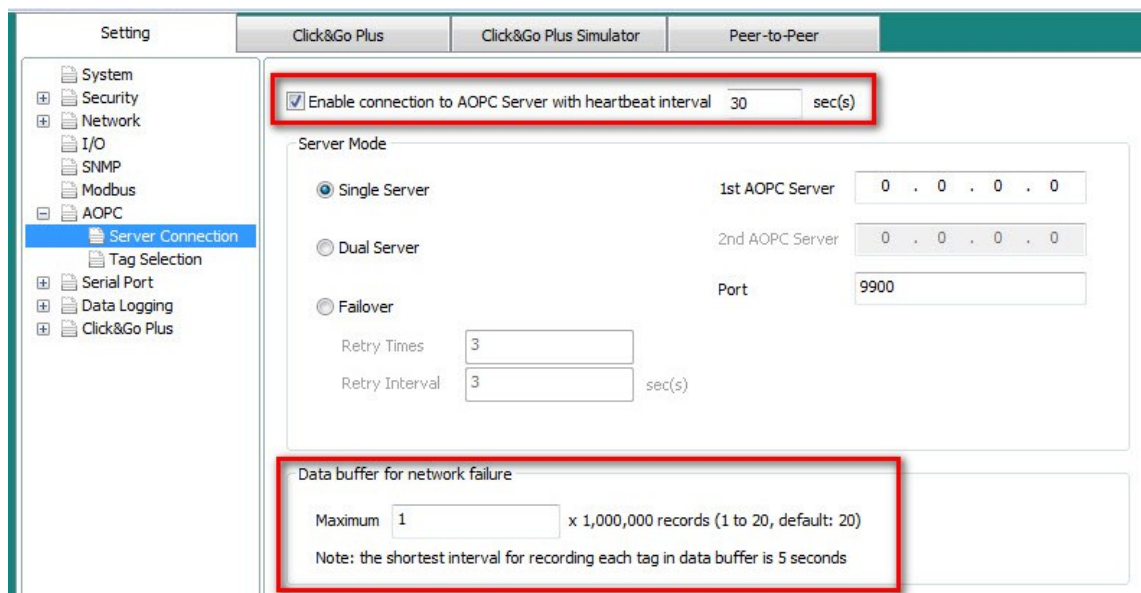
Setting | Click&Go Plus | Click&Go Plus Simulator | Peer-to-Peer

System
Security
Network
I/O
SNMP
Modbus
AOPC
Server Connection
Tag Selection
Serial Port
Data Logging
Click&Go Plus

Enable connection to AOPC Server with heartbeat interval 30 sec(s)

Server Mode

Single Server
Dual Server
Failover
Retry Times 3
Retry Interval 3 sec(s)

1st AOPC Server 0 . 0 . 0 . 0
2nd AOPC Server 0 . 0 . 0 . 0
Port 9900

Data buffer for network failure

Maximum 1 x 1,000,000 records (1 to 20, default: 20)

Note: the shortest interval for recording each tag in data buffer is 5 seconds